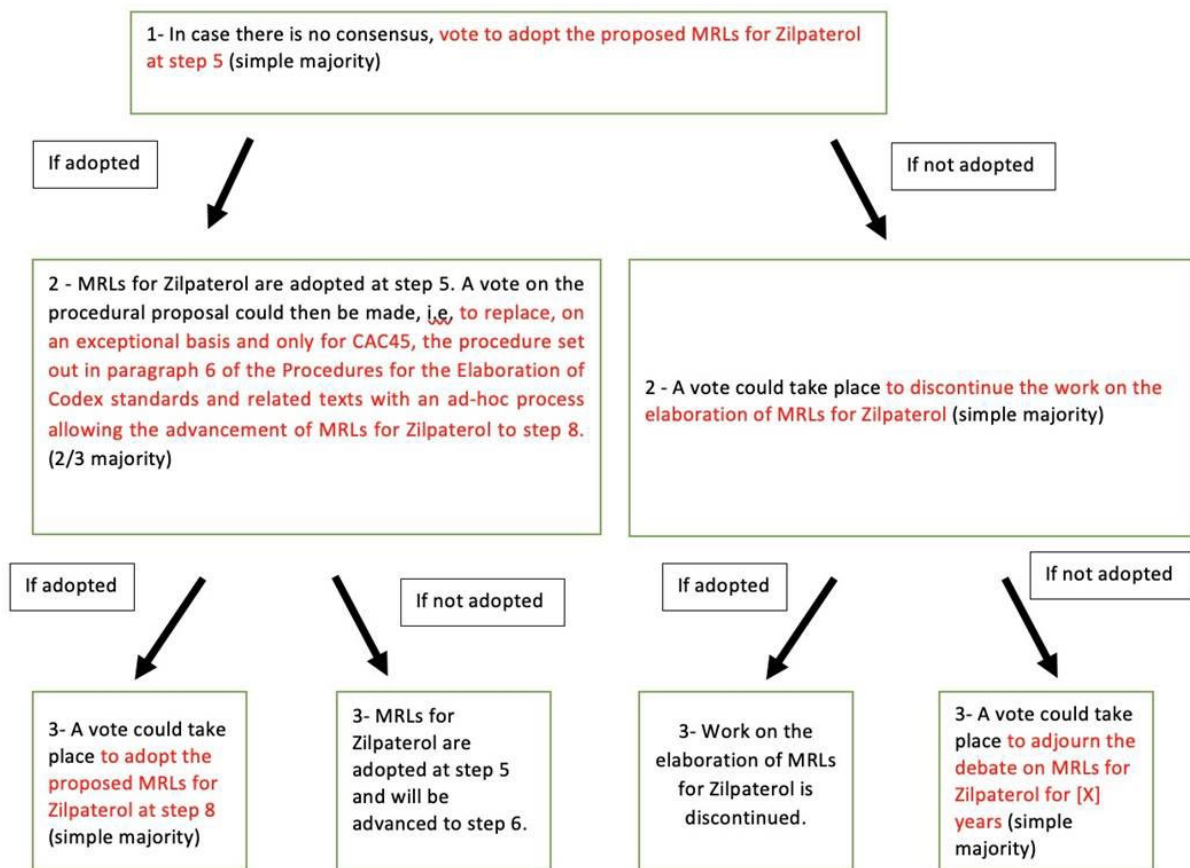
1- In case there is no consensus, vote to adopt the proposed MRLs for Zilpaterol at step 5 (simple majority)

If adopted

If not adopted

2 - MRLs for Zilpaterol are adopted at step 5. A vote on the procedural proposal could then be made, i.e, to replace, on an exceptional basis and only for CAC45, the procedure set out in paragraph 6 of the Procedures for the Elaboration of Codex standards and related texts with an ad-hoc process allowing the advancement of MRLs for Zilpaterol to step 8. (2/3 majority)

2 - A vote could take place to discontinue the work on the elaboration of MRLs for Zilpaterol (simple majority)

If adopted

If not adopted

If adopted

If not adopted

3- A vote could take place to adopt the proposed MRLs for Zilpaterol at step 8 (simple majority)

3- MRLs for Zilpaterol are adopted at step 5 and will be advanced to step 6.

3- Work on the elaboration of MRLs for Zilpaterol is discontinued.

3- A vote could take place to adjourn the debate on MRLs for Zilpaterol for [X] years (simple majority)